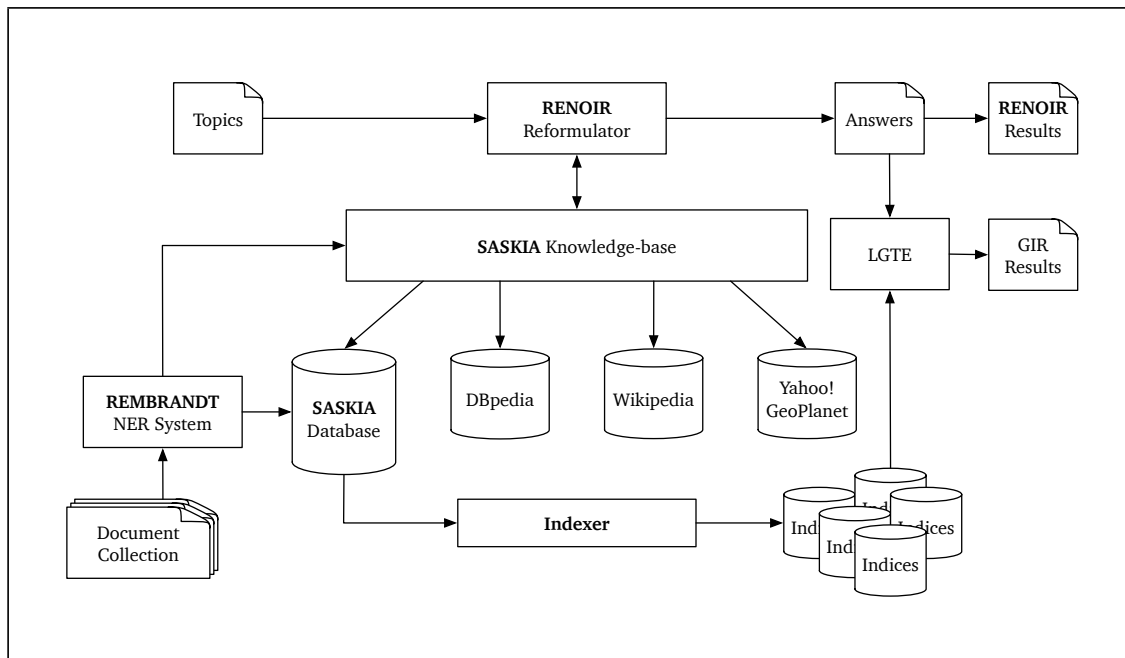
Topics

RENOIR
Reformulator

Answers

RENOIR
Results

SASKIA Knowledge-base

LGTE

GIR
Results

REMBRANDT
NER System

SASKIA
Database

DBpedia

Wikipedia

Yahoo!
GeoPlanet

Document
Collection

Indexer

Ind

Ind

Indices

Indices

Indices